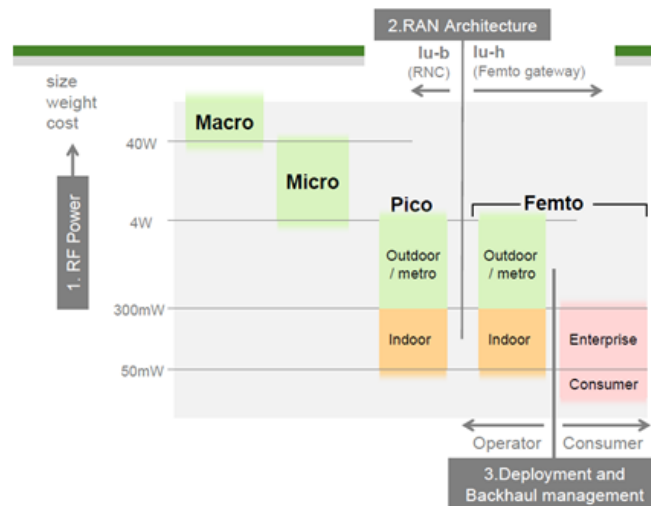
2.RAN Architecture

Iu-b (RNC)

Iu-h (Femto gateway)

size
weight
cost

1. RF Power

40W

4W

300mW

50mW

Macro

Micro

Pico

Femto

Outdoor / metro

Outdoor / metro

Indoor

Indoor

Enterprise

Consumer

Operator

Consumer

3.Deployment and Backhaul management